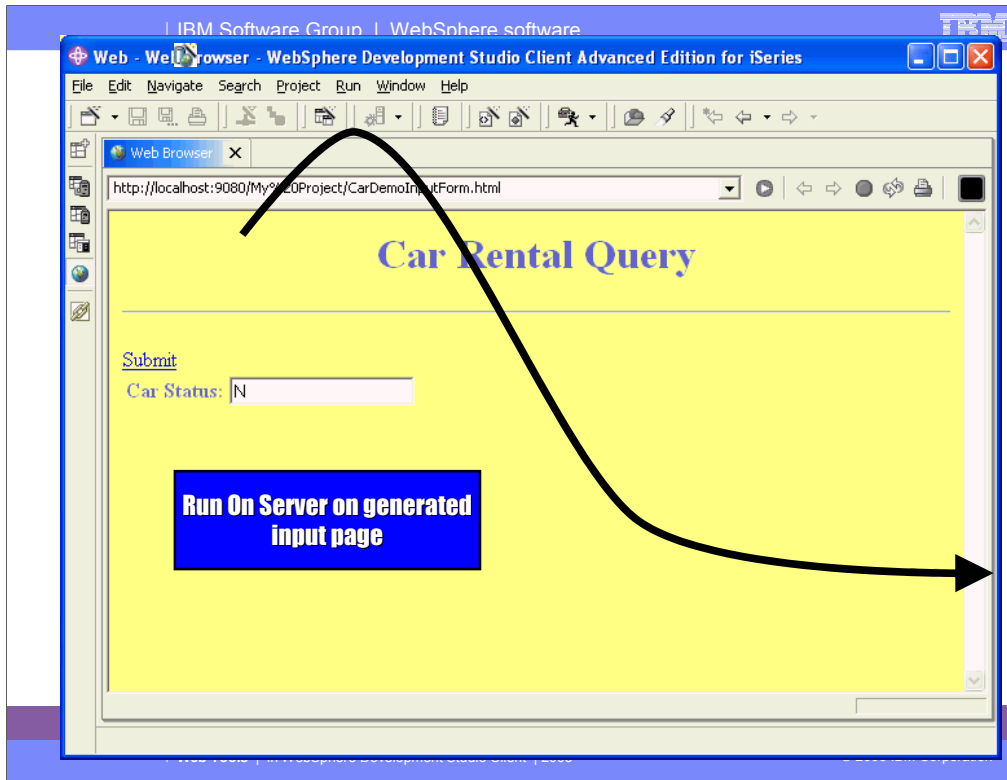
IBM Software Group | WebSphere software

IBM

Web - Web Browser - WebSphere Development Studio Client Advanced Edition for iSeries

File Edit Navigate Search Project Run Window Help

Web Browser ×

http://localhost:9080/My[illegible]Project/CarDemoInputForm.html

Car Rental Query

Submit

Car Status: N

Run On Server on generated input page

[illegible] | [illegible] WebSphere Development Studio Client | 2003 © 2003 IBM Corporation